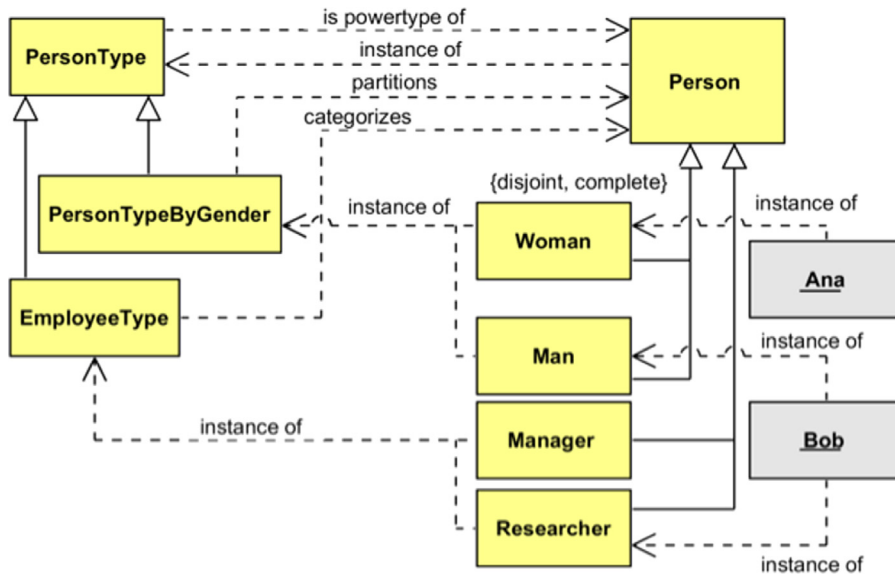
is powertype of

PersonType

instance of

Person

partitions

categorizes

{disjoint, complete}

PersonTypeByGender

instance of

Woman

instance of

Ana

EmployeeType

Man

instance of

instance of

Manager

Bob

Researcher

instance of